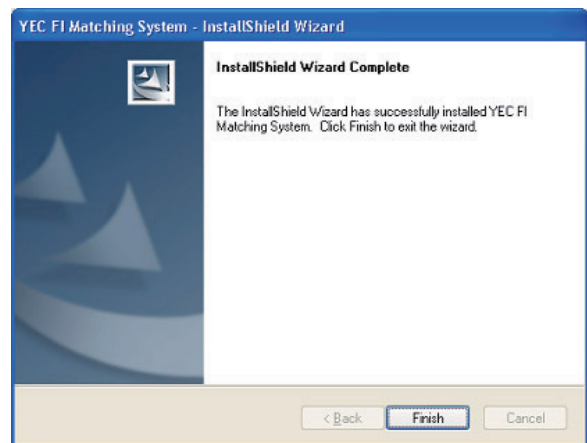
YEC FI Matching System - InstallShield Wizard

InstallShield Wizard Complete

The InstallShield Wizard has successfully installed YEC FI Matching System. Click Finish to exit the wizard.

< Back

Finish

Cancel